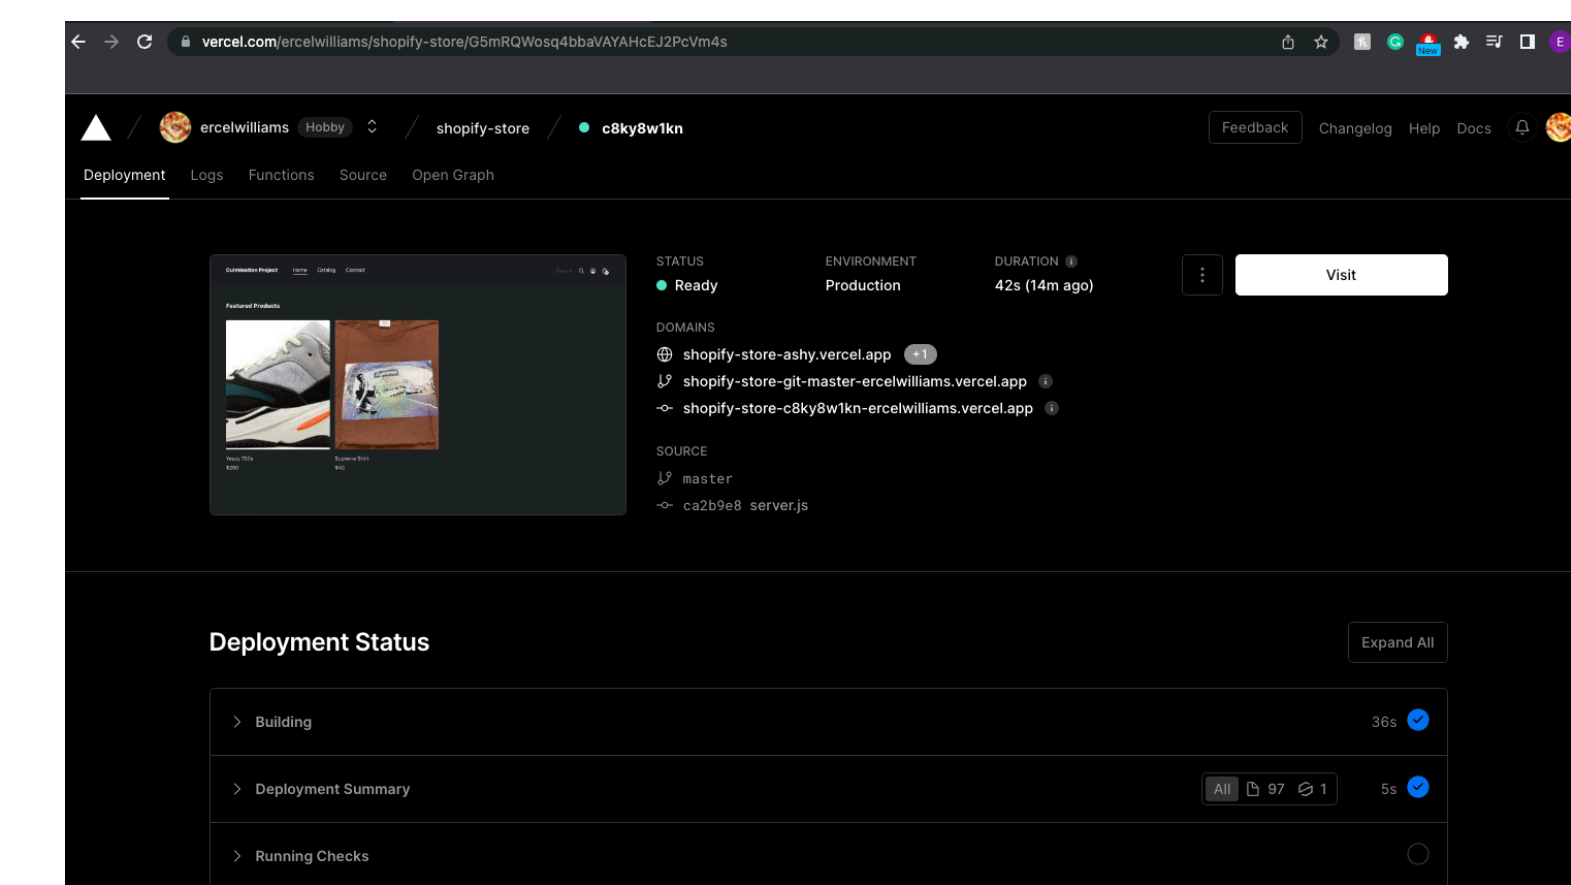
vercel.com/ercelwilliams/shopify-store/G5mRQWosq4bbaVAYAHcEJ2PcVm4s

New

E

ercelwilliams Hobby / shopify-store / c8ky8w1kn

Feedback Changelog Help Docs

Deployment Logs Functions Source Open Graph

Culmination Project Home Catalog Contact

Featured Products

Yeezy 700s
$200

Supreme Shirt
$40

STATUS
Ready

ENVIRONMENT
Production

DURATION
42s (14m ago)

Visit

DOMAINS
shopify-store-ashy.vercel.app +1
shopify-store-git-master-ercelwilliams.vercel.app
shopify-store-c8ky8w1kn-ercelwilliams.vercel.app

SOURCE
master
ca2b9e8 server.js

Deployment Status

Expand All

Building 36s

Deployment Summary All 97 1 5s

Running Checks